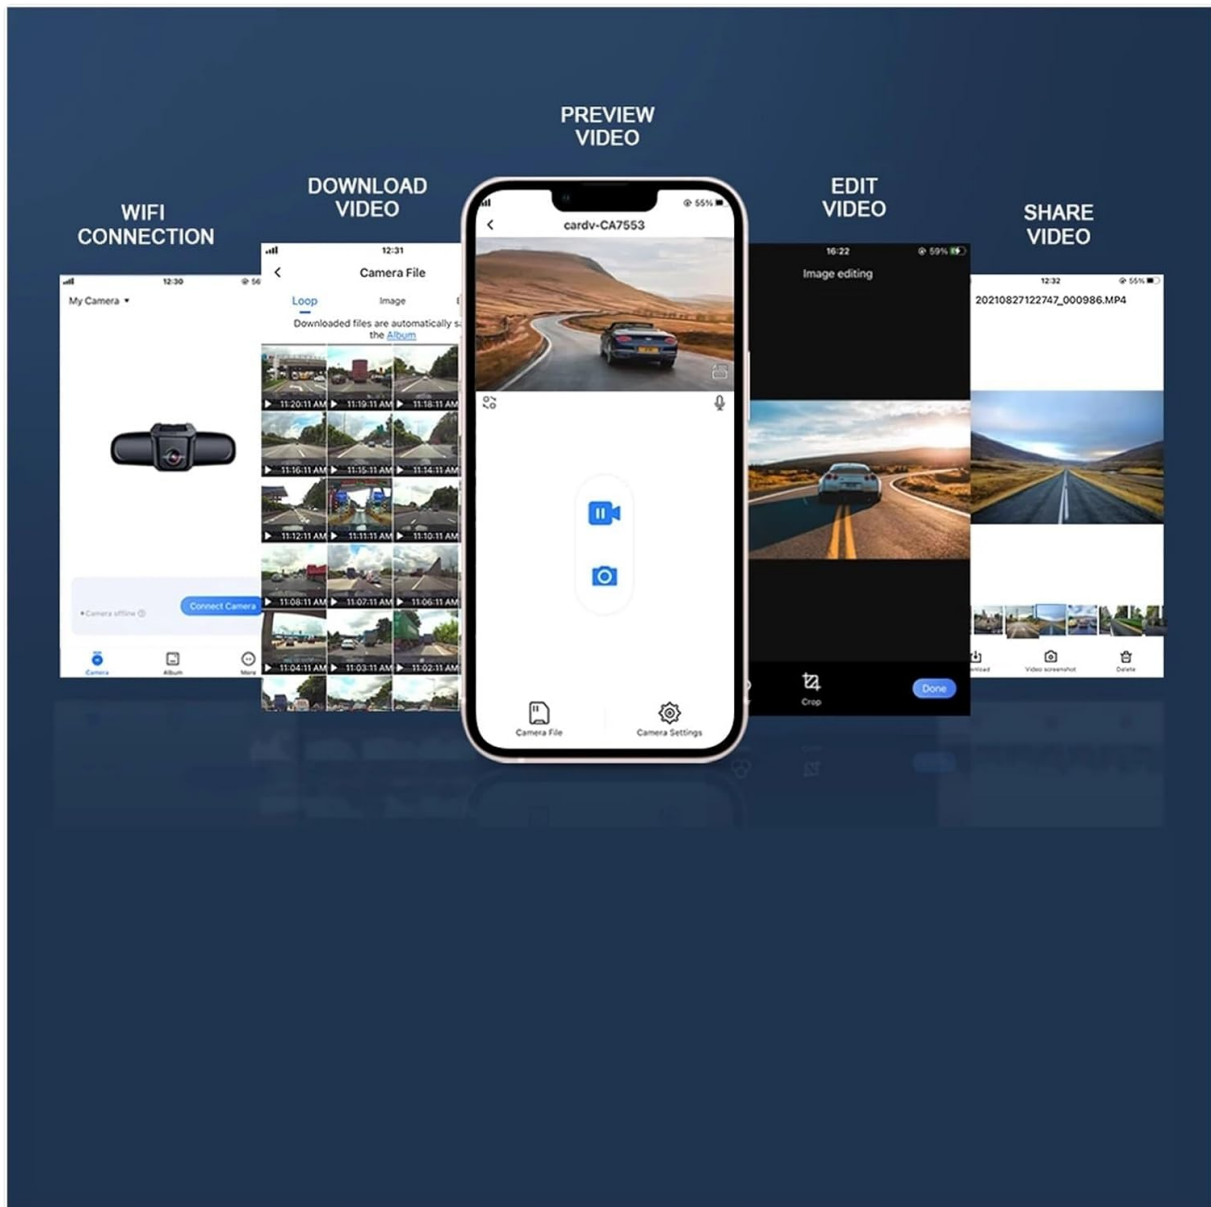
PREVIEW VIDEO

WIFI CONNECTION

12:30

My Camera

Camera offline

Connect Camera

Camera Album More

DOWNLOAD VIDEO

12:31

Camera File

Loop Image

Downloaded files are automatically s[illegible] the Album

11:20:11 AM 11:19:11 AM 11:18:11 AM
11:16:11 AM 11:15:11 AM 11:14:11 AM
11:12:11 AM 11:11:11 AM 11:10:11 AM
11:08:11 AM 11:07:11 AM 11:06:11 AM
11:04:11 AM 11:03:11 AM 11:02:11 AM

55%

cardv-CA7553

Camera File Camera Settings

EDIT VIDEO

16:22 59%

Image editing

Crop

Done

SHARE VIDEO

12:32 55%

20210827122747_000986.MP4

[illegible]nload Video screenshot Delete